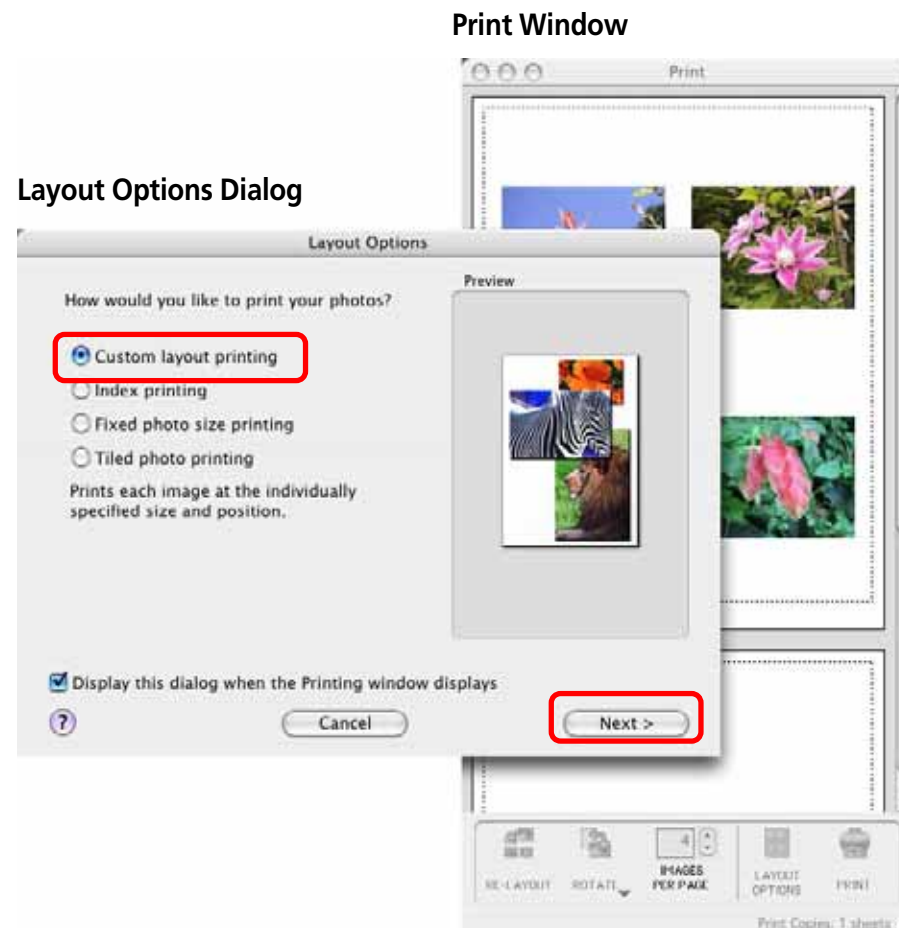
Print Window

Print

Layout Options Dialog

Layout Options

How would you like to print your photos?

Preview

Custom layout printing
Index printing
Fixed photo size printing
Tiled photo printing

Prints each image at the individually specified size and position.

Display this dialog when the Printing window displays

?

Cancel

Next >

4

RE-LAYOUT ROTATI IMAGES PER PAGE LAYOUT OPTIONS PRINT

Print Copies: 1 sheets